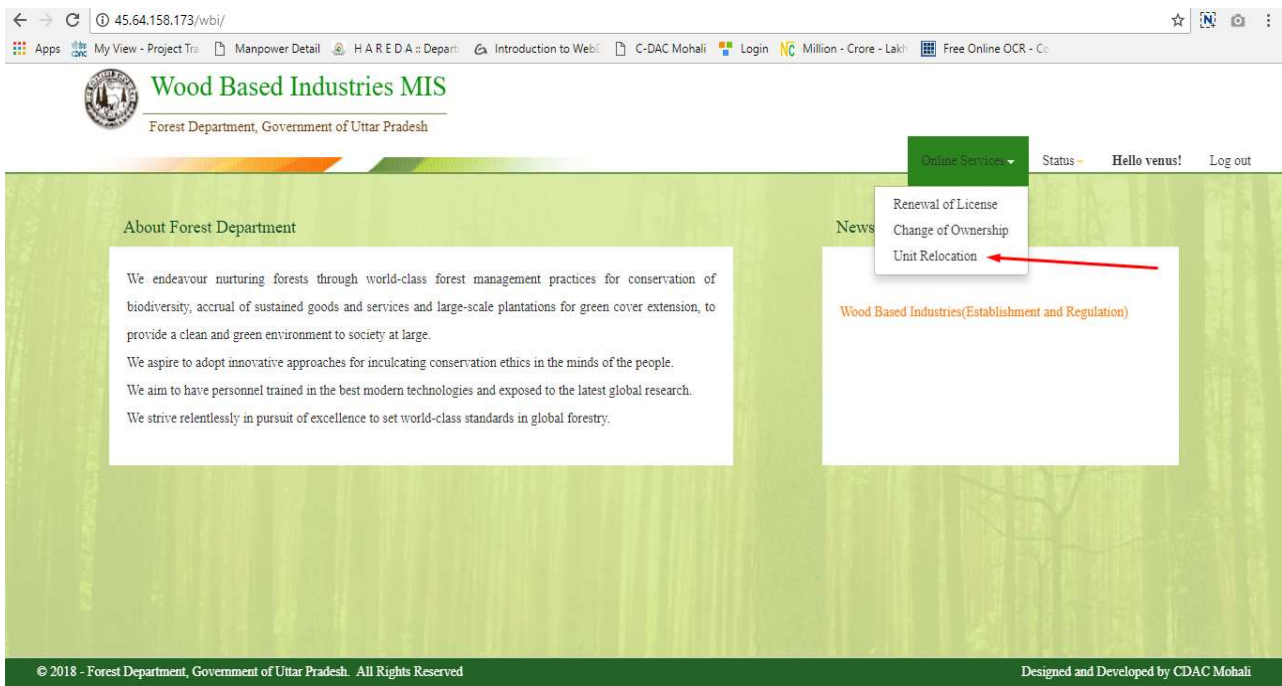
45.64.158.173/wbi/

Apps My View - Project Tra Manpower Detail H A R E D A :: Depart Introduction to WebD C-DAC Mohali Login Million - Crore - Lakh Free Online OCR - Co

Wood Based Industries MIS

Forest Department, Government of Uttar Pradesh

Online Services Status Hello venus! Log out

Renewal of License
Change of Ownership
Unit Relocation

About Forest Department

We endeavour nurturing forests through world-class forest management practices for conservation of biodiversity, accrual of sustained goods and services and large-scale plantations for green cover extension, to provide a clean and green environment to society at large.
We aspire to adopt innovative approaches for inculcating conservation ethics in the minds of the people.
We aim to have personnel trained in the best modern technologies and exposed to the latest global research.
We strive relentlessly in pursuit of excellence to set world-class standards in global forestry.

News

Wood Based Industries(Establishment and Regulation)

© 2018 - Forest Department, Government of Uttar Pradesh. All Rights Reserved

Designed and Developed by CDAC Mohali